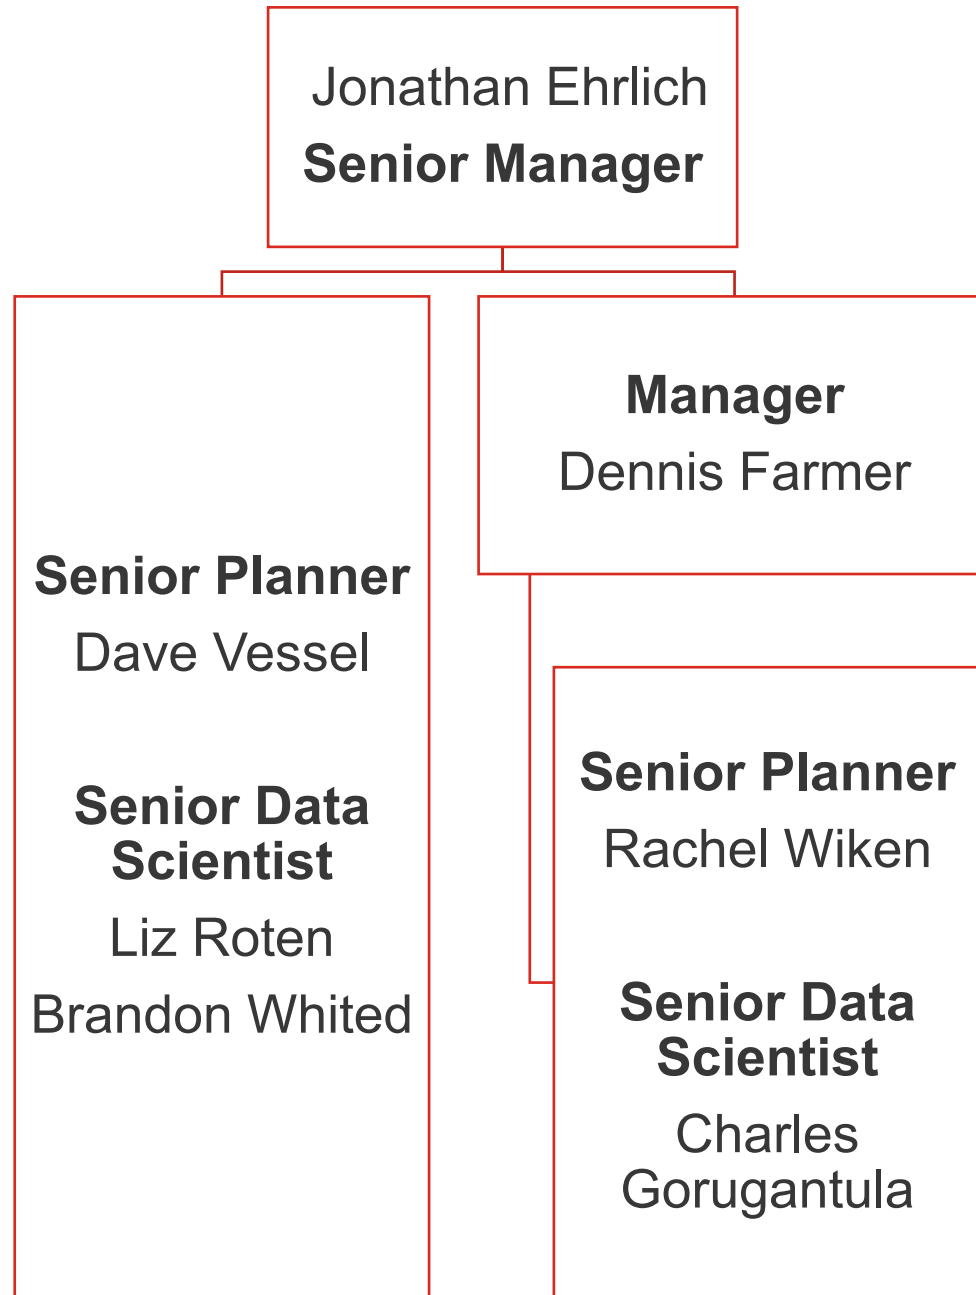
Jonathan Ehrlich
**Senior Manager**

**Senior Planner**
Dave Vessel

**Senior Data Scientist**
Liz Roten
Brandon Whited

**Manager**
Dennis Farmer

**Senior Planner**
Rachel Wiken

**Senior Data Scientist**
Charles Gorugantula